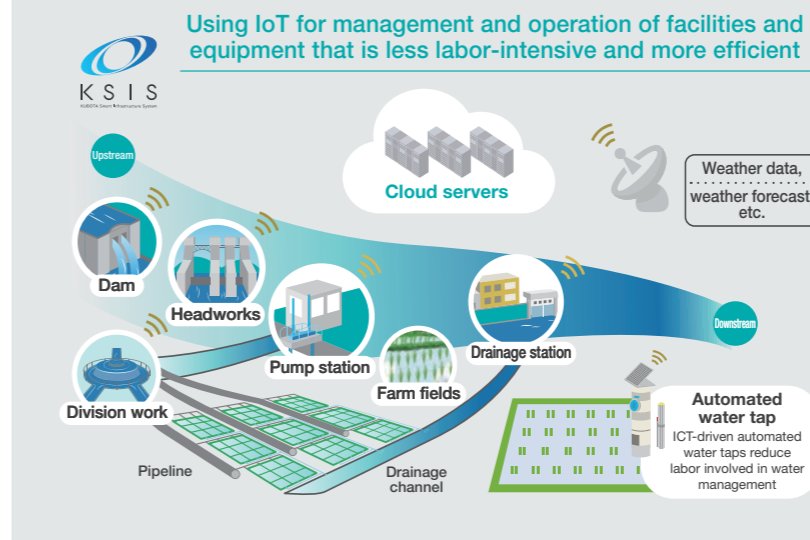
Using IoT for management and operation of facilities and equipment that is less labor-intensive and more efficient

KSIS
KUBOTA Smart Infrastructure System

Upstream

Cloud servers

Weather data,
weather forecast
etc.

Dam

Headworks

Pump station

Drainage station

Downstream

Farm fields

Division work

Automated water tap
ICT-driven automated water taps reduce labor involved in water management

Pipeline

Drainage channel